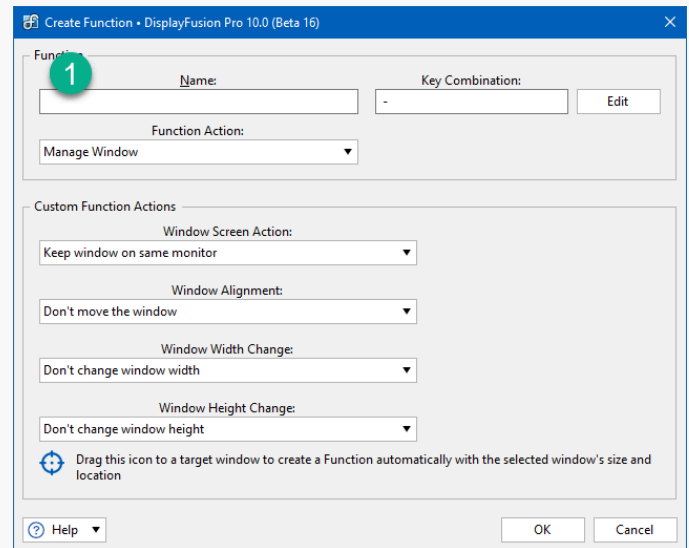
Create Function • DisplayFusion Pro 10.0 (Beta 16)

Functi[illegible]

1

Name:

Key Combination:

-

Edit

Function Action:

Manage Window

Custom Function Actions

Window Screen Action:

Keep window on same monitor

Window Alignment:

Don't move the window

Window Width Change:

Don't change window width

Window Height Change:

Don't change window height

Drag this icon to a target window to create a Function automatically with the selected window's size and location

Help

OK

Cancel